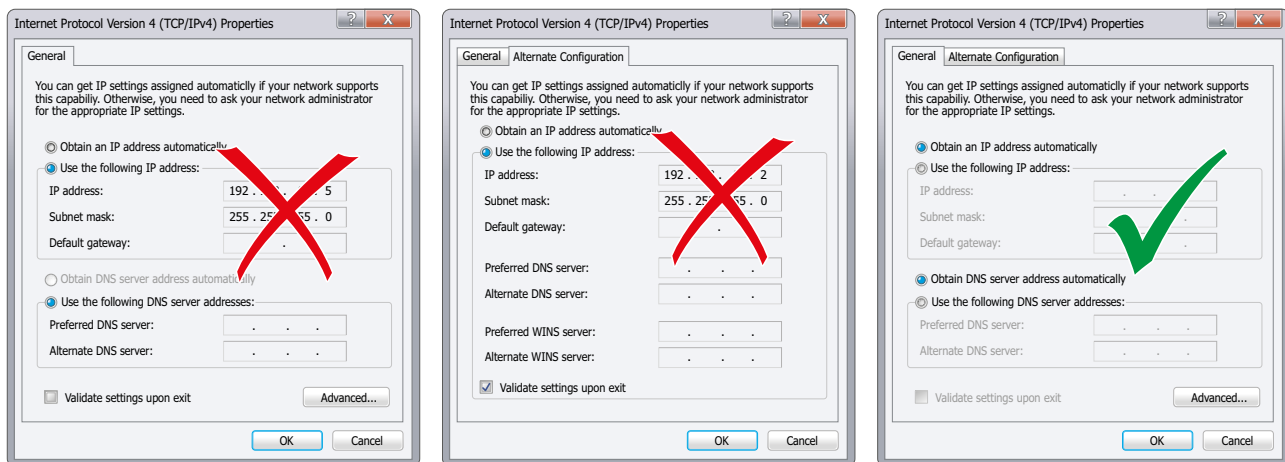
Internet Protocol Version 4 (TCP/IPv4) Properties

?

X

General

You can get IP settings assigned automaticlly if your network supports this capabiliy. Otherwise, you need to ask your network administrator for the appropriate IP settings.

Obtain an IP address automatically

Use the following IP address:

IP address: 192 . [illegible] . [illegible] . 5

Subnet mask: 255 . 25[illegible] . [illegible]55 . 0

Default gateway: . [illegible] .

Obtain DNS server address automatically

Use the following DNS server addresses:

Preferred DNS server: . . .

Alternate DNS server: . . .

Validate settings upon exit

Advanced...

OK

Cancel

Internet Protocol Version 4 (TCP/IPv4) Properties

?

X

General

Alternate Configuration

You can get IP settings assigned automaticlly if your network supports this capabiliy. Otherwise, you need to ask your network administrator for the appropriate IP settings.

Obtain an IP address automatically

Use the following IP address:

IP address: 192 . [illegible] . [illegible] . 2

Subnet mask: 255 . 25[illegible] . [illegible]55 . 0

Default gateway: . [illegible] .

Preferred DNS server: . . .

Alternate DNS server: . . .

Preferred WINS server: . . .

Alternate WINS server: . . .

Validate settings upon exit

OK

Cancel

Internet Protocol Version 4 (TCP/IPv4) Properties

?

X

General

Alternate Configuration

You can get IP settings assigned automaticlly if your network supports this capabiliy. Otherwise, you need to ask your network administrator for the appropriate IP settings.

Obtain an IP address automatically

Use the following IP address:

IP address: . . .

Subnet mask: . . .

Default gateway: . . .

Obtain DNS server address automatically

Use the following DNS server addresses:

Preferred DNS server: . . .

Alternate DNS server: . . .

Validate settings upon exit

Advanced...

OK

Cancel